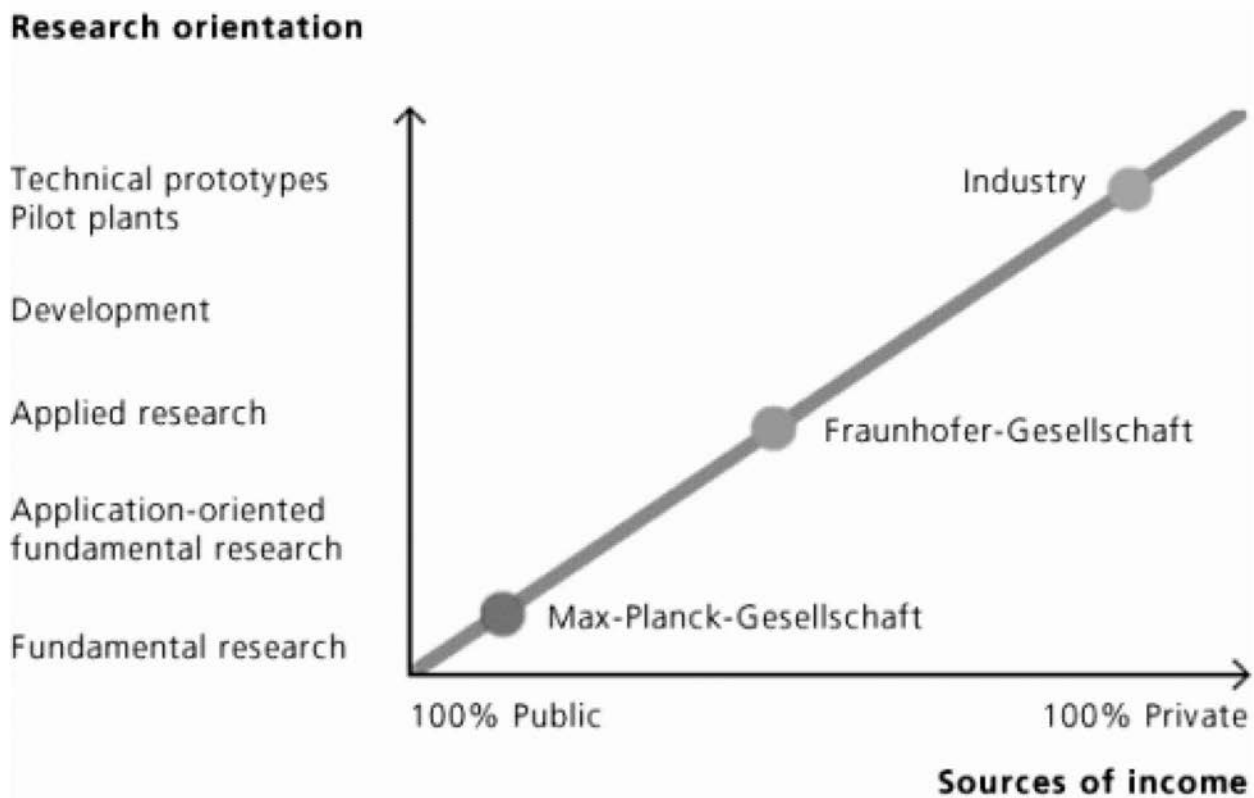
Research orientation

Technical prototypes
Pilot plants

Development

Applied research

Application-oriented fundamental research

Fundamental research

Industry

Fraunhofer-Gesellschaft

Max-Planck-Gesellschaft

100% Public

100% Private

Sources of income